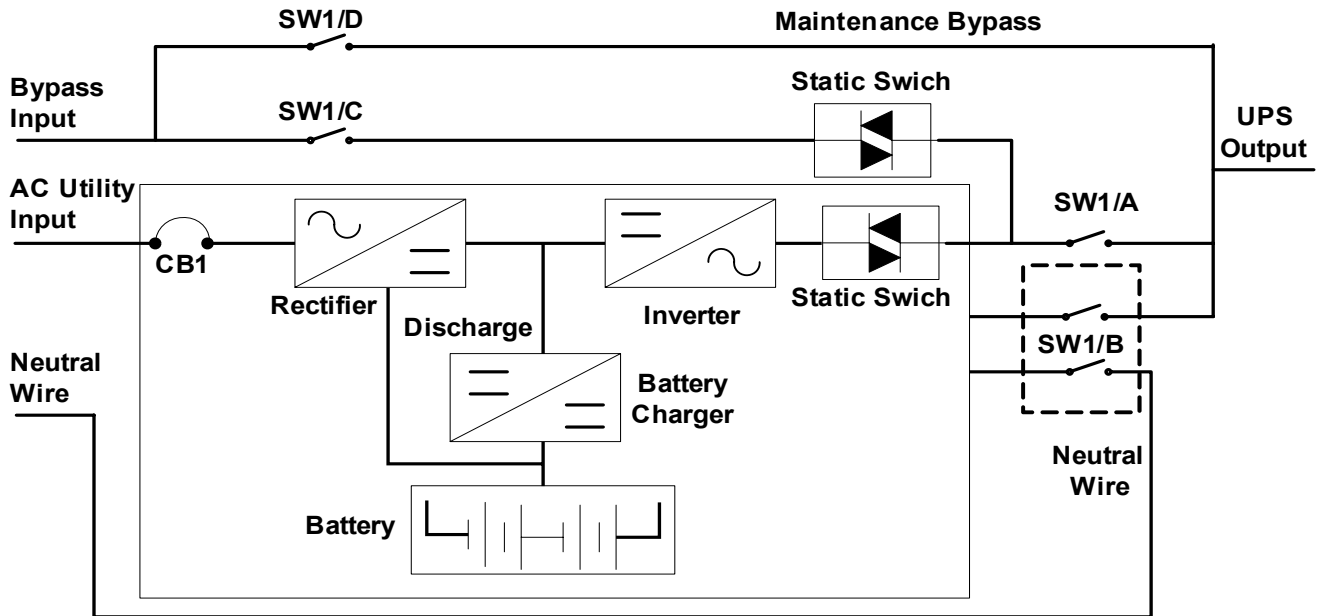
SW1/D

Maintenance Bypass

Bypass Input

SW1/C

Static Swich

UPS Output

AC Utility Input

CB1

Rectifier

Inverter

Static Swich

SW1/A

Discharge

SW1/B

Neutral Wire

Battery Charger

Neutral Wire

Battery